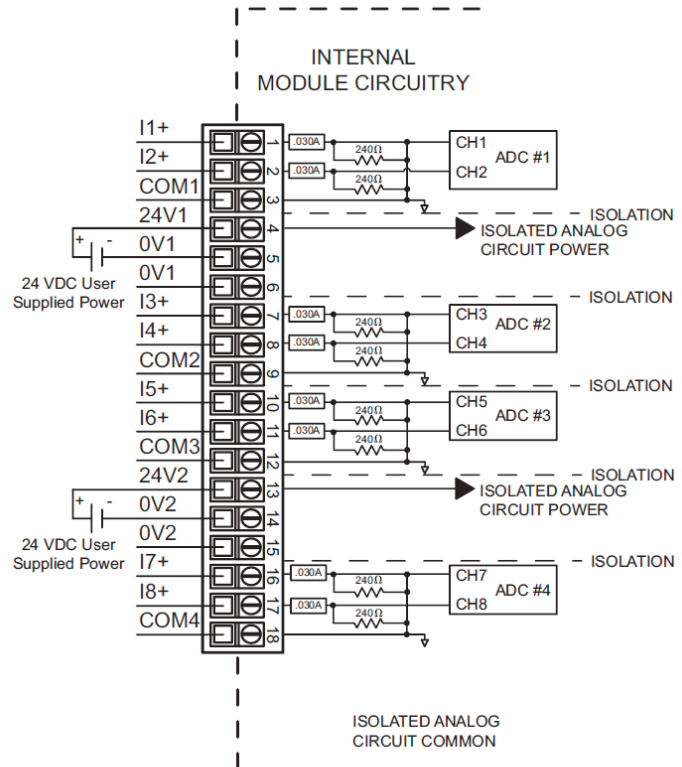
INTERNAL
MODULE CIRCUITRY

I1+
I2+
COM1
24V1
0V1
0V1
I3+
I4+
COM2
I5+
I6+
COM3
24V2
0V2
0V2
I7+
I8+
COM4

+ -
24 VDC User
Supplied Power

+ -
24 VDC User
Supplied Power

1
2
3
4
5
6
7
8
9
10
11
12
13
14
15
16
17
18

.030A
.030A
240Ω
240Ω
CH1
CH2
ADC #1

ISOLATION
ISOLATED ANALOG
CIRCUIT POWER

ISOLATION
.030A
.030A
240Ω
240Ω
CH3
CH4
ADC #2

ISOLATION
.030A
.030A
240Ω
240Ω
CH5
CH6
ADC #3

ISOLATION
ISOLATED ANALOG
CIRCUIT POWER

ISOLATION
.030A
.030A
240Ω
240Ω
CH7
CH8
ADC #4

ISOLATED ANALOG
CIRCUIT COMMON